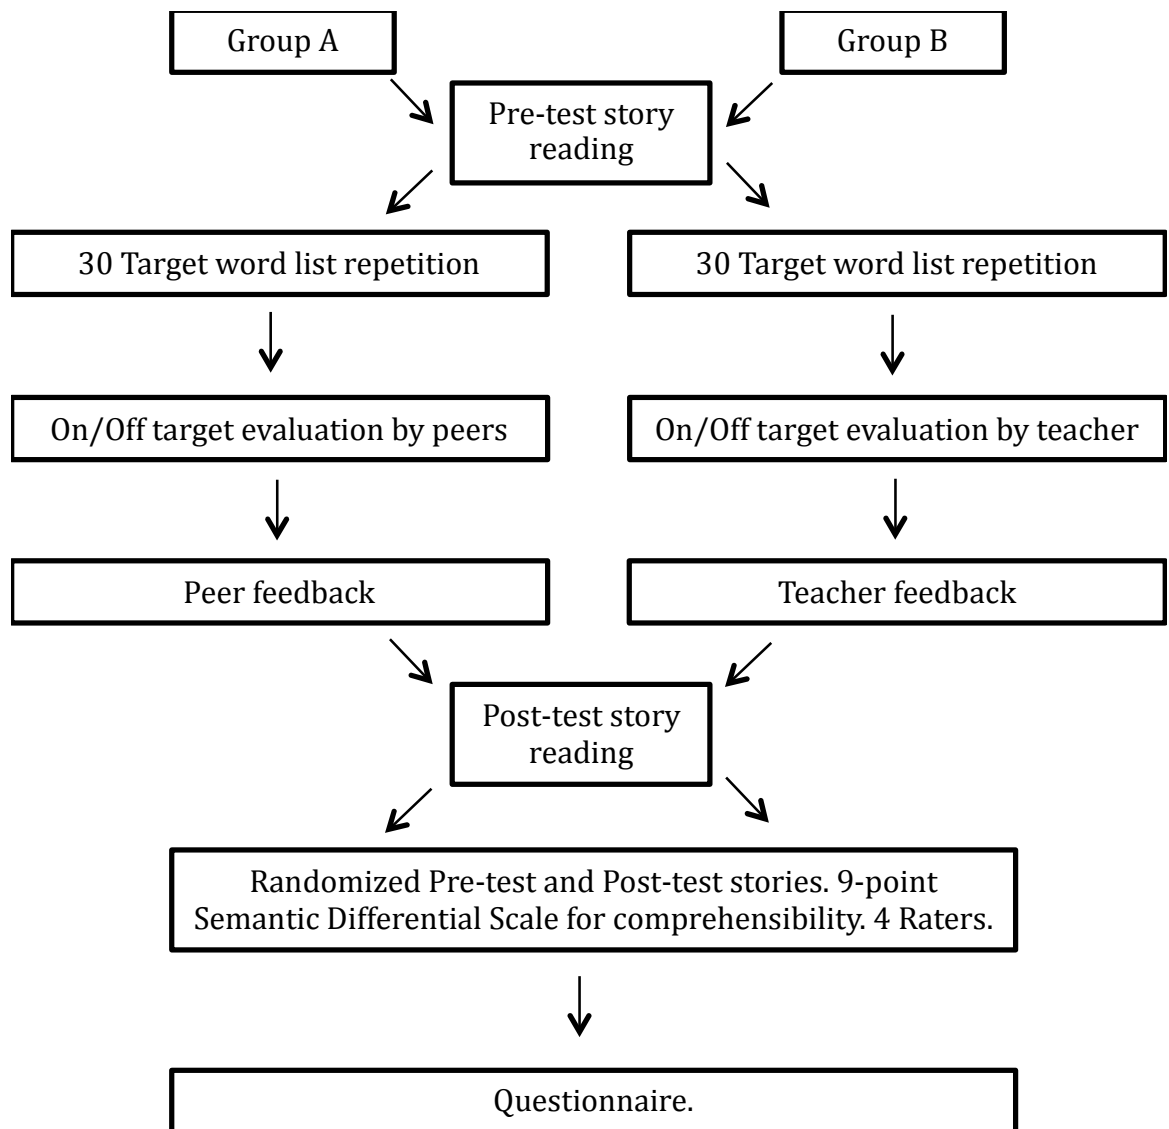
Group A

Group B

Pre-test story reading

30 Target word list repetition

30 Target word list repetition

On/Off target evaluation by peers

On/Off target evaluation by teacher

Peer feedback

Teacher feedback

Post-test story reading

Randomized Pre-test and Post-test stories. 9-point Semantic Differential Scale for comprehensibility. 4 Raters.

Questionnaire.